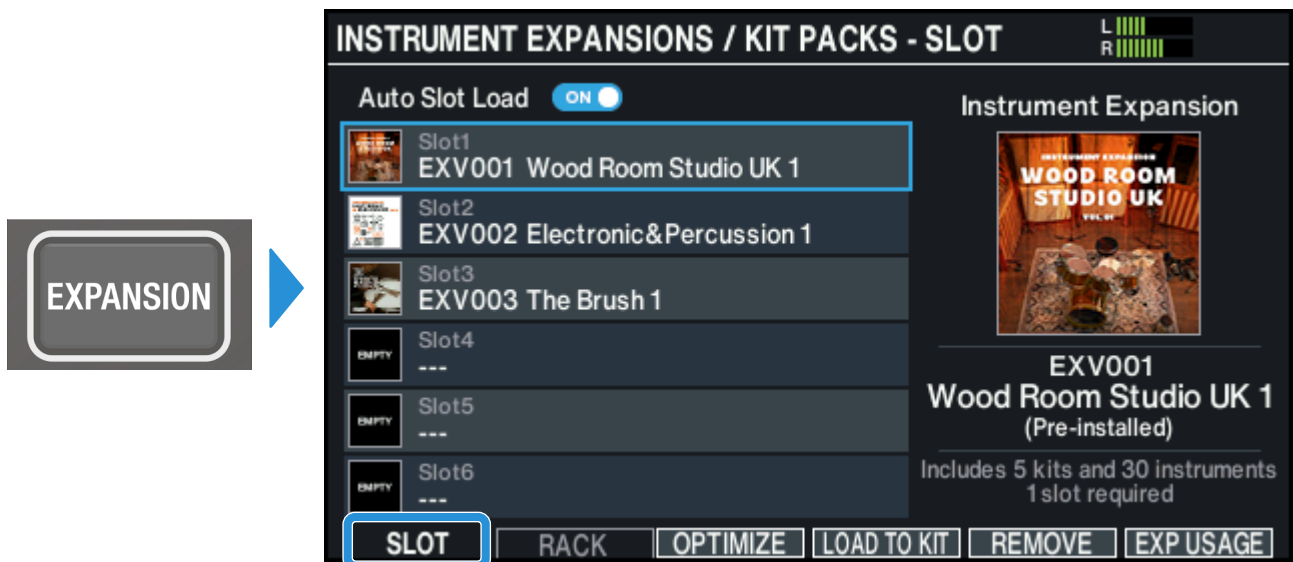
EXPANSION

INSTRUMENT EXPANSIONS / KIT PACKS - SLOT

L
R

Auto Slot Load ON

Slot1
EXV001 Wood Room Studio UK 1

Slot2
EXV002 Electronic&Percussion 1

Slot3
EXV003 The Brush 1

EMPTY
Slot4
---

EMPTY
Slot5
---

EMPTY
Slot6
---

Instrument Expansion

INSTRUMENT EXPANSION
WOOD ROOM STUDIO UK
VOL.01

EXV001
Wood Room Studio UK 1
(Pre-installed)

Includes 5 kits and 30 instruments
1slot required

SLOT
RACK
OPTIMIZE
LOAD TO KIT
REMOVE
EXP USAGE